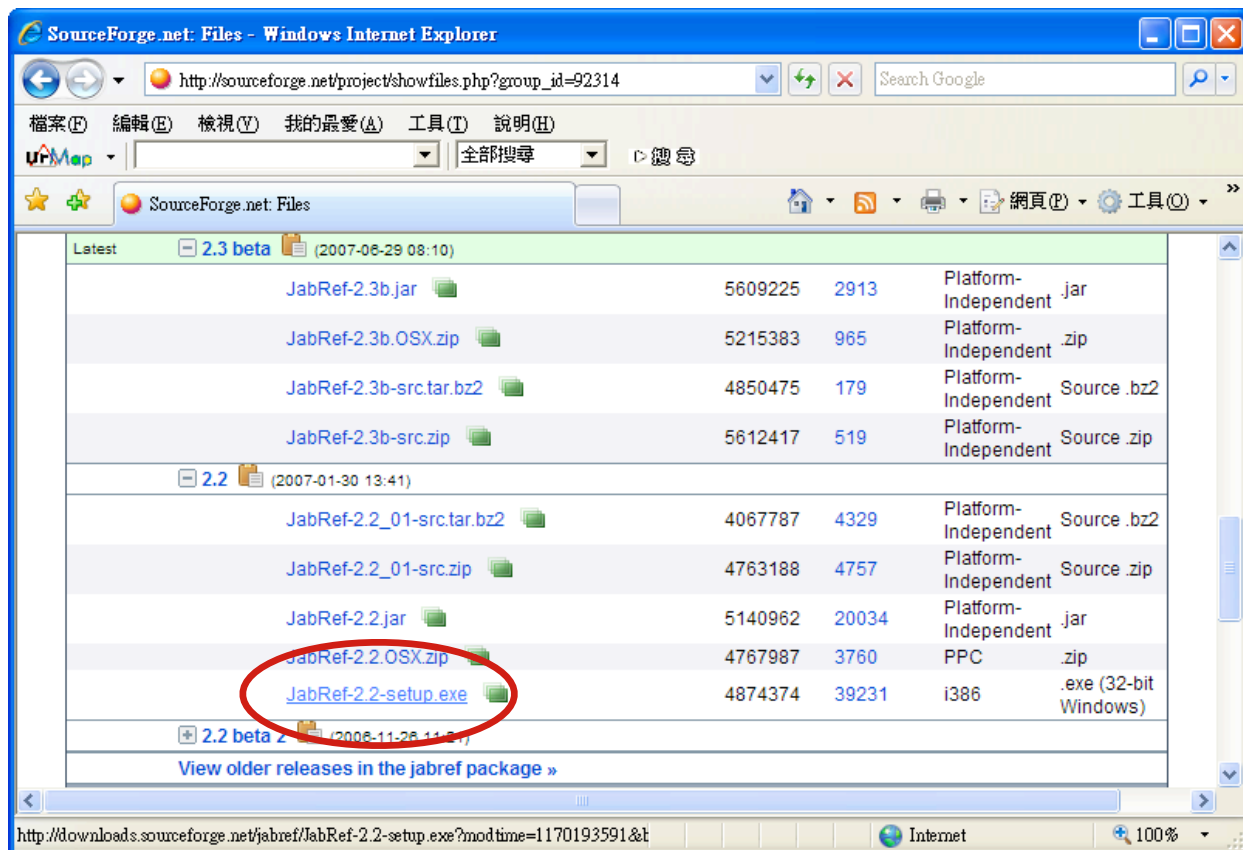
SourceForge.net: Files - Windows Internet Explorer

http://sourceforge.net/project/showfiles.php?group_id=92314

Search Google

檔案(F) 編輯(E) 檢視(V) 我的最愛(A) 工具(T) 說明(H)

urMap 全部搜尋 搜尋

SourceForge.net: Files

網頁(P) 工具(O)

| Latest | 2.3 beta (2007-06-29 08:10) | | | | |
|---|---|---|---|---|---|
| | JabRef-2.3b.jar | 5609225 | 2913 | Platform-Independent | .jar |
| | JabRef-2.3b.OSX.zip | 5215383 | 965 | Platform-Independent | .zip |
| | JabRef-2.3b-src.tar.bz2 | 4850475 | 179 | Platform-Independent | Source .bz2 |
| | JabRef-2.3b-src.zip | 5612417 | 519 | Platform-Independent | Source .zip |
| | 2.2 (2007-01-30 13:41) | | | | |
| | JabRef-2.2_01-src.tar.bz2 | 4067787 | 4329 | Platform-Independent | Source .bz2 |
| | JabRef-2.2_01-src.zip | 4763188 | 4757 | Platform-Independent | Source .zip |
| | JabRef-2.2.jar | 5140962 | 20034 | Platform-Independent | .jar |
| | JabRef-2.2.OSX.zip | 4767987 | 3760 | PPC | .zip |
| | JabRef-2.2-setup.exe | 4874374 | 39231 | i386 | .exe (32-bit Windows) |
| | 2.2 beta 2 (2006-11-26 11:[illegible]) | | | | |

View older releases in the jabref package »

http://downloads.sourceforge.net/jabref/JabRef-2.2-setup.exe?modtime=1170193591&b

Internet

100%